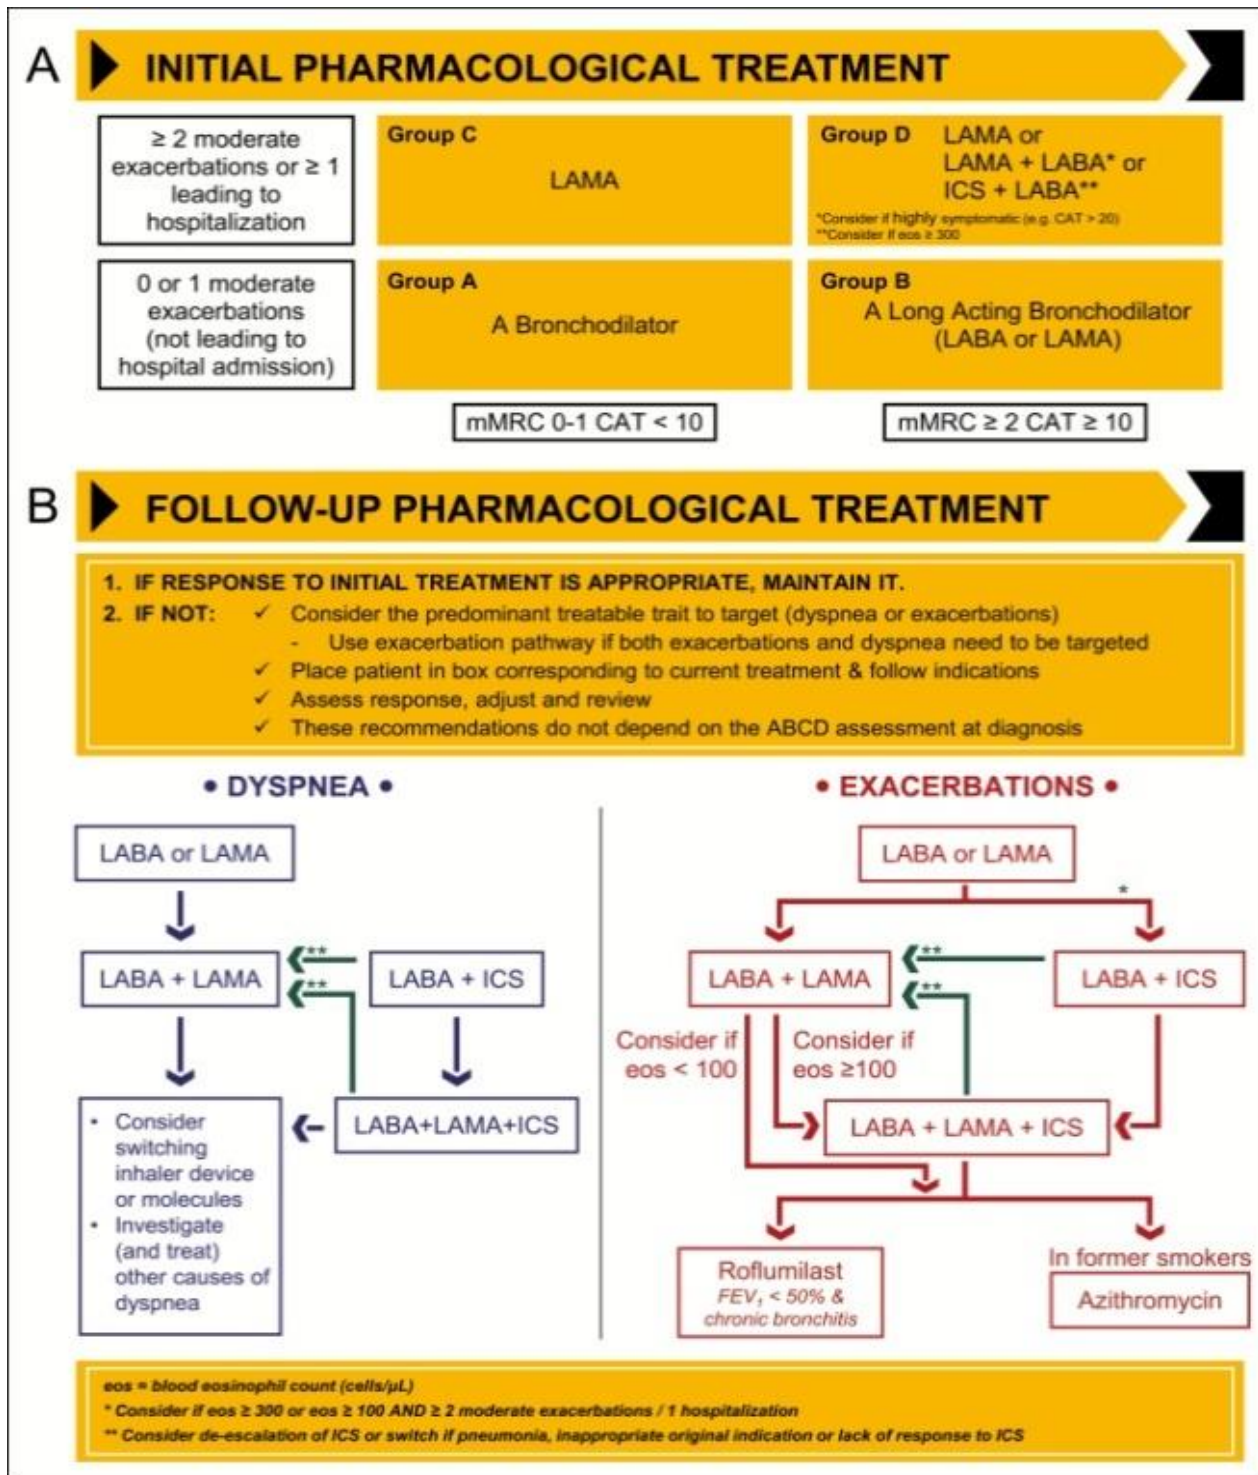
A INITIAL PHARMACOLOGICAL TREATMENT

| | | |
|---|---|---|
| ≥ 2 moderate exacerbations or ≥ 1 leading to hospitalization | Group C LAMA | Group D LAMA or LAMA + LABA* or ICS + LABA** *Consider if highly symptomatic (e.g. CAT > 20) **Consider if eos ≥ 300 |
| 0 or 1 moderate exacerbations (not leading to hospital admission) | Group A A Bronchodilator | Group B A Long Acting Bronchodilator (LABA or LAMA) |
| | mMRC 0-1 CAT < 10 | mMRC ≥ 2 CAT ≥ 10 |

B FOLLOW-UP PHARMACOLOGICAL TREATMENT

1. IF RESPONSE TO INITIAL TREATMENT IS APPROPRIATE, MAINTAIN IT.
2. IF NOT: ✓ Consider the predominant treatable trait to target (dyspnea or exacerbations)
- Use exacerbation pathway if both exacerbations and dyspnea need to be targeted
✓ Place patient in box corresponding to current treatment & follow indications
✓ Assess response, adjust and review
✓ These recommendations do not depend on the ABCD assessment at diagnosis

• DYSPNEA •

LABA or LAMA
LABA + LAMA
** **
LABA + ICS
LABA+LAMA+ICS
• Consider switching inhaler device or molecules
• Investigate (and treat) other causes of dyspnea

• EXACERBATIONS •

LABA or LAMA
*
LABA + LAMA
** **
LABA + ICS
Consider if eos < 100
Consider if eos ≥100
LABA + LAMA + ICS
Roflumilast
FEV$_1$ < 50% & chronic bronchitis
In former smokers
Azithromycin

eos = blood eosinophil count (cells/μL)
* Consider if eos ≥ 300 or eos ≥ 100 AND ≥ 2 moderate exacerbations / 1 hospitalization
** Consider de-escalation of ICS or switch if pneumonia, inappropriate original indication or lack of response to ICS